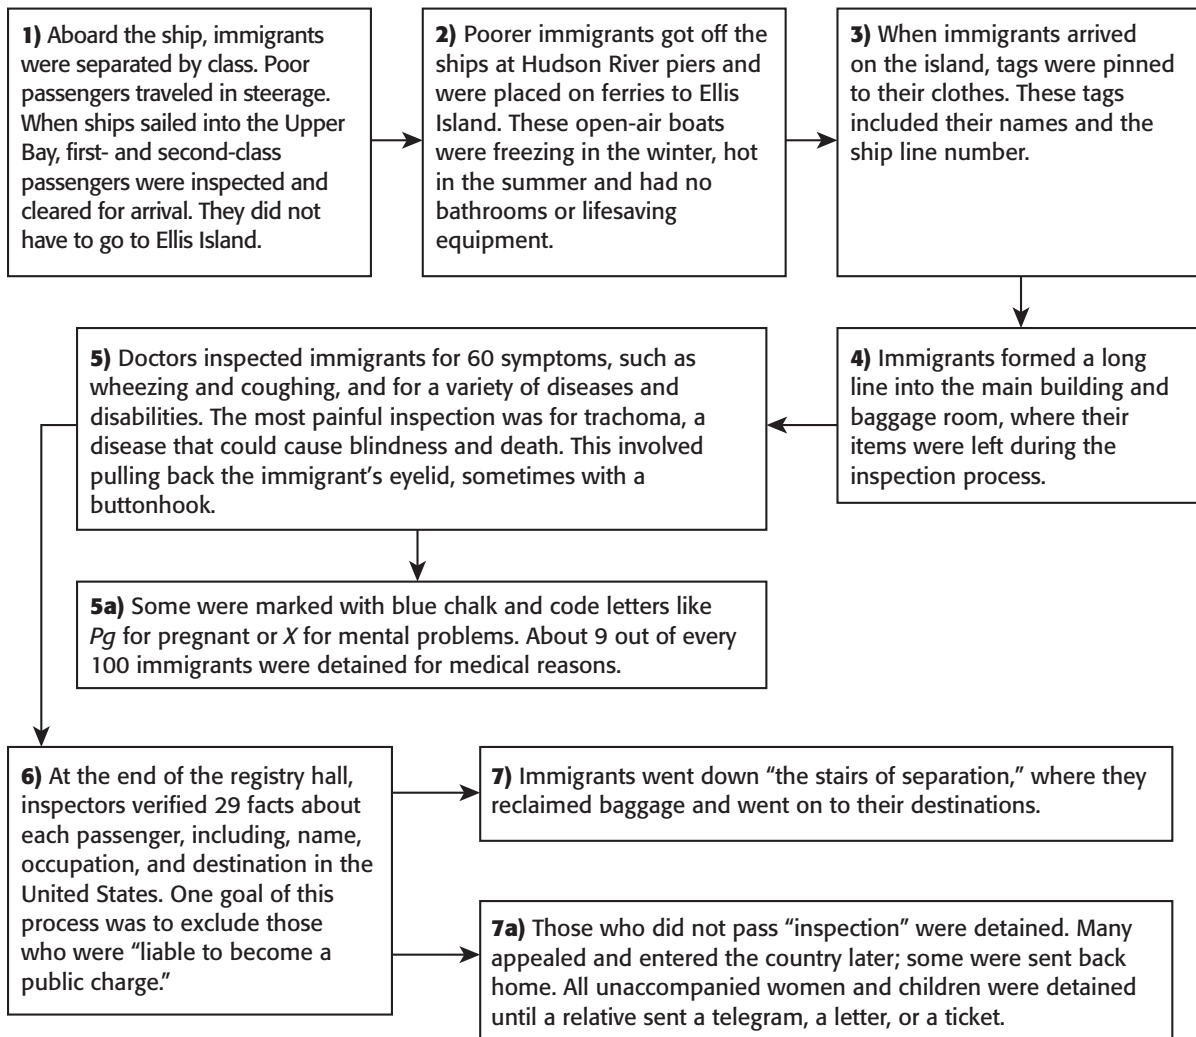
**1)** Aboard the ship, immigrants were separated by class. Poor passengers traveled in steerage. When ships sailed into the Upper Bay, first- and second-class passengers were inspected and cleared for arrival. They did not have to go to Ellis Island.

**2)** Poorer immigrants got off the ships at Hudson River piers and were placed on ferries to Ellis Island. These open-air boats were freezing in the winter, hot in the summer and had no bathrooms or lifesaving equipment.

**3)** When immigrants arrived on the island, tags were pinned to their clothes. These tags included their names and the ship line number.

**4)** Immigrants formed a long line into the main building and baggage room, where their items were left during the inspection process.

**5)** Doctors inspected immigrants for 60 symptoms, such as wheezing and coughing, and for a variety of diseases and disabilities. The most painful inspection was for trachoma, a disease that could cause blindness and death. This involved pulling back the immigrant's eyelid, sometimes with a buttonhook.

**5a)** Some were marked with blue chalk and code letters like *Pg* for pregnant or *X* for mental problems. About 9 out of every 100 immigrants were detained for medical reasons.

**6)** At the end of the registry hall, inspectors verified 29 facts about each passenger, including, name, occupation, and destination in the United States. One goal of this process was to exclude those who were "liable to become a public charge."

**7)** Immigrants went down "the stairs of separation," where they reclaimed baggage and went on to their destinations.

**7a)** Those who did not pass "inspection" were detained. Many appealed and entered the country later; some were sent back home. All unaccompanied women and children were detained until a relative sent a telegram, a letter, or a ticket.